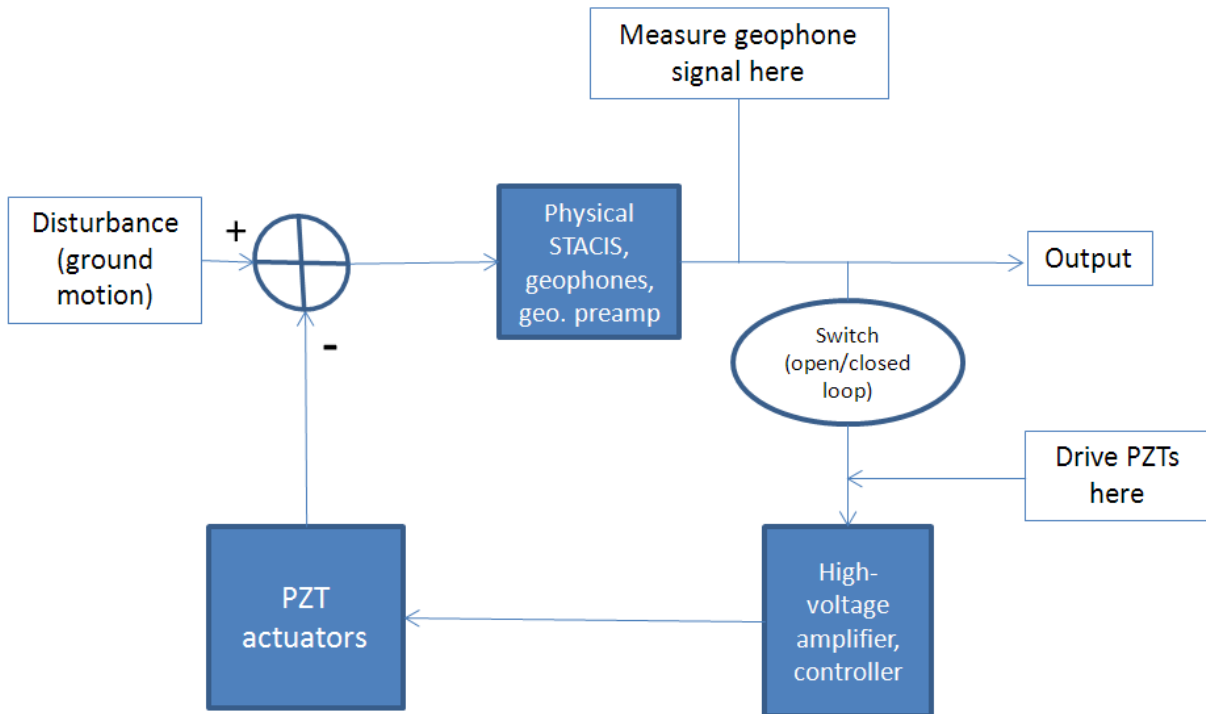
Measure geophone signal here

Disturbance (ground motion)

+

-

Physical STACIS, geophones, geo. preamp

Output

Switch (open/closed loop)

Drive PZTs here

PZT actuators

High-voltage amplifier, controller